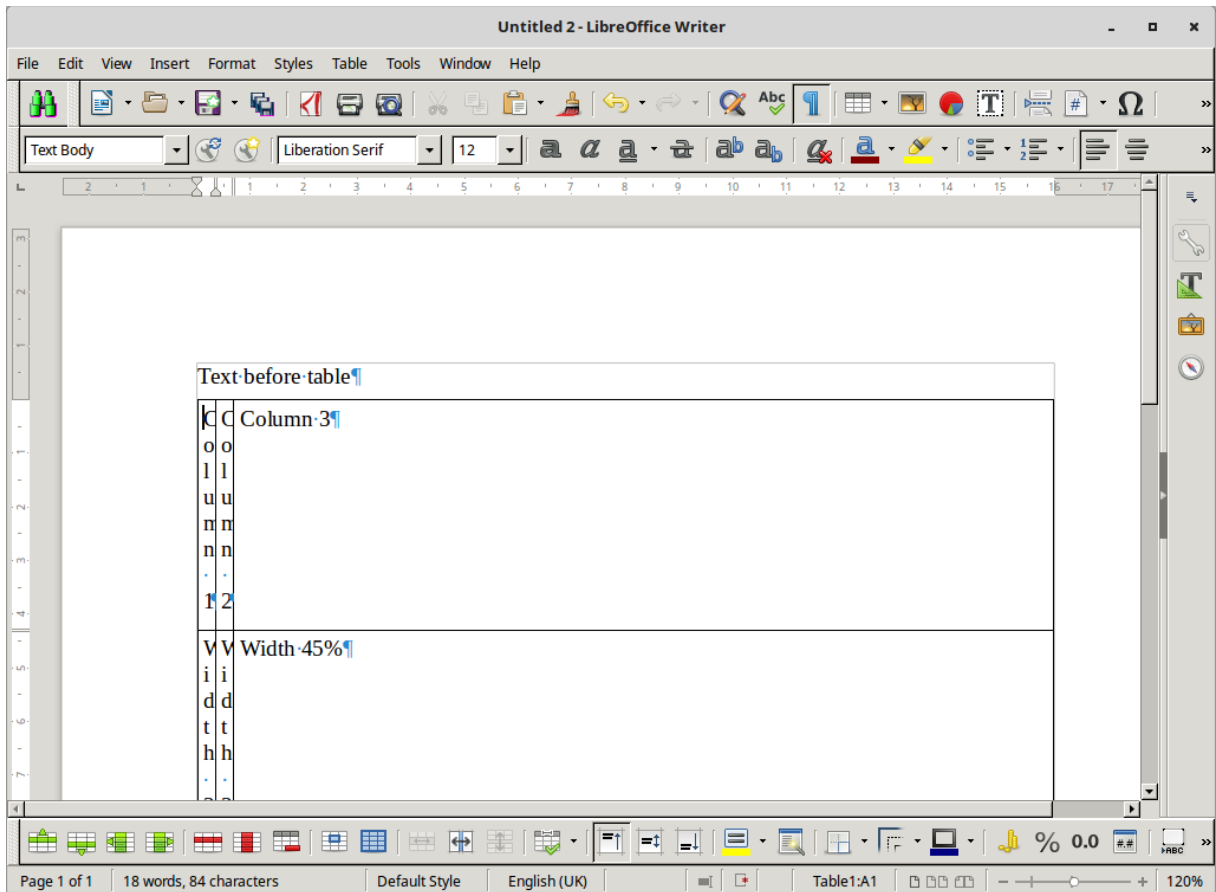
Untitled 2 - LibreOffice Writer

File Edit View Insert Format Styles Table Tools Window Help

Text Body
Liberation Serif
12

Text·before·table¶

| C o l u m n · 1¶ | C o l u m n · 2 | Column·3¶ |
|---|---|---|
| W i d t h · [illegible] | W i d t h · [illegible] | Width·45%¶ |

Page 1 of 1 | 18 words, 84 characters | Default Style | English (UK) | Table1:A1 | 120%